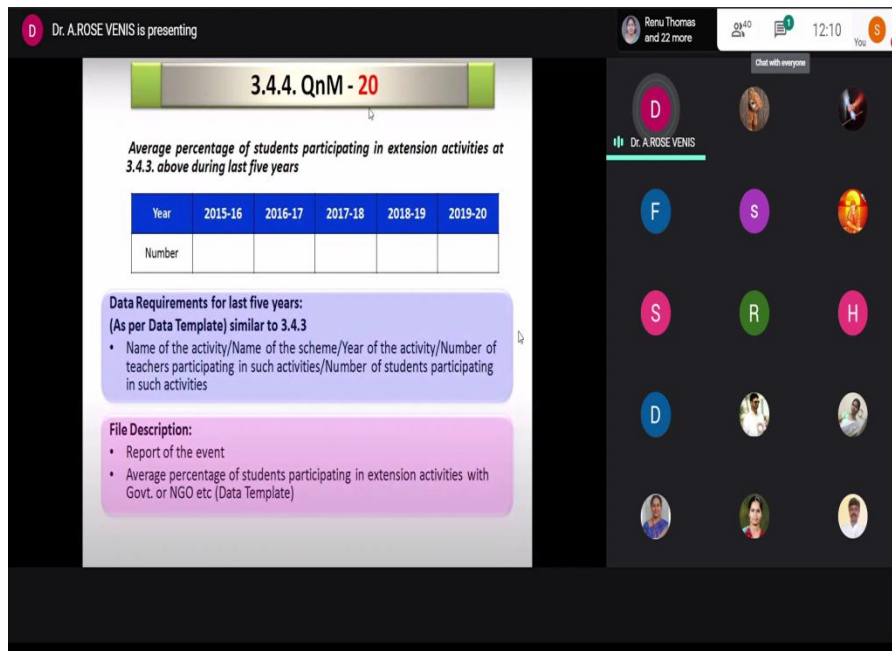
D Dr. A.ROSE VENIS is presenting

Renu Thomas and 22 more

40

1

12:10

S You

Chat with everyone

3.4.4. QnM - 20

Average percentage of students participating in extension activities at 3.4.3. above during last five years

| Year | 2015-16 | 2016-17 | 2017-18 | 2018-19 | 2019-20 |
|---|---|---|---|---|---|
| Number | | | | | |

Data Requirements for last five years:
(As per Data Template) similar to 3.4.3
• Name of the activity/Name of the scheme/Year of the activity/Number of teachers participating in such activities/Number of students participating in such activities

File Description:
• Report of the event
• Average percentage of students participating in extension activities with Govt. or NGO etc (Data Template)

D

Dr. A.ROSE VENIS

F

S

S

R

H

D